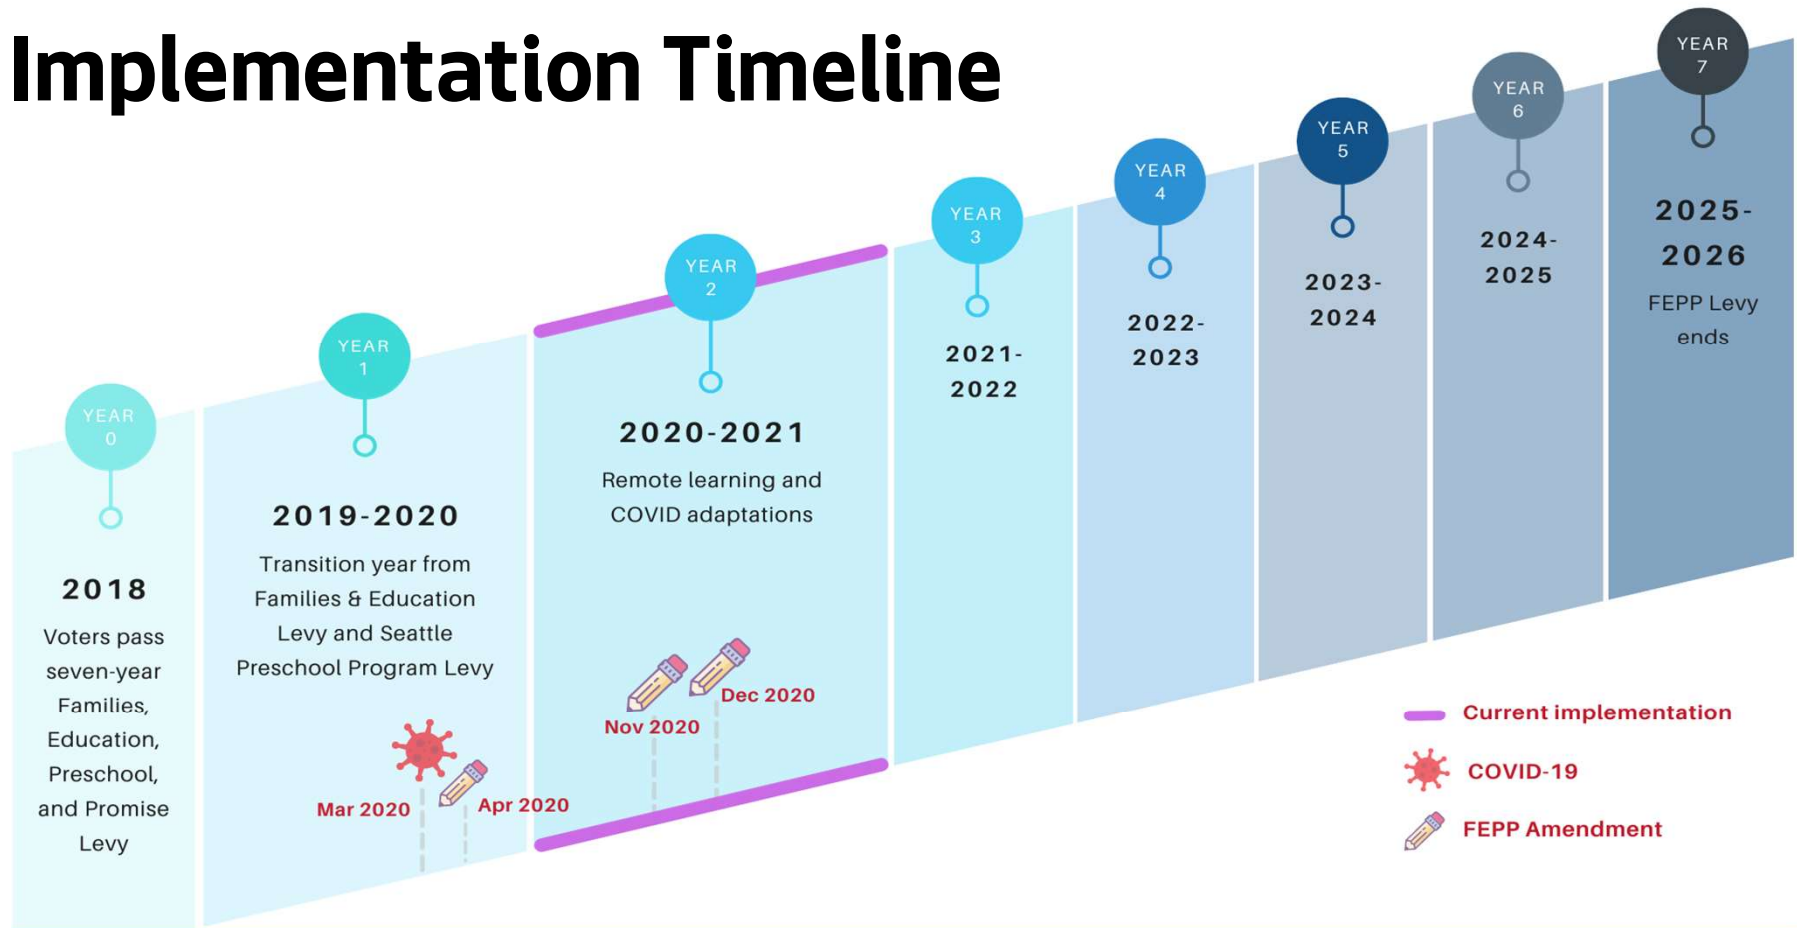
Implementation Timeline

YEAR 0

2018

Voters pass seven-year Families, Education, Preschool, and Promise Levy

YEAR 1

2019-2020

Transition year from Families & Education Levy and Seattle Preschool Program Levy

Mar 2020

Apr 2020

YEAR 2

2020-2021

Remote learning and COVID adaptations

Nov 2020

Dec 2020

YEAR 3

2021-2022

YEAR 4

2022-2023

YEAR 5

2023-2024

YEAR 6

2024-2025

YEAR 7

2025-2026

FEPP Levy ends

Current implementation

COVID-19

FEPP Amendment